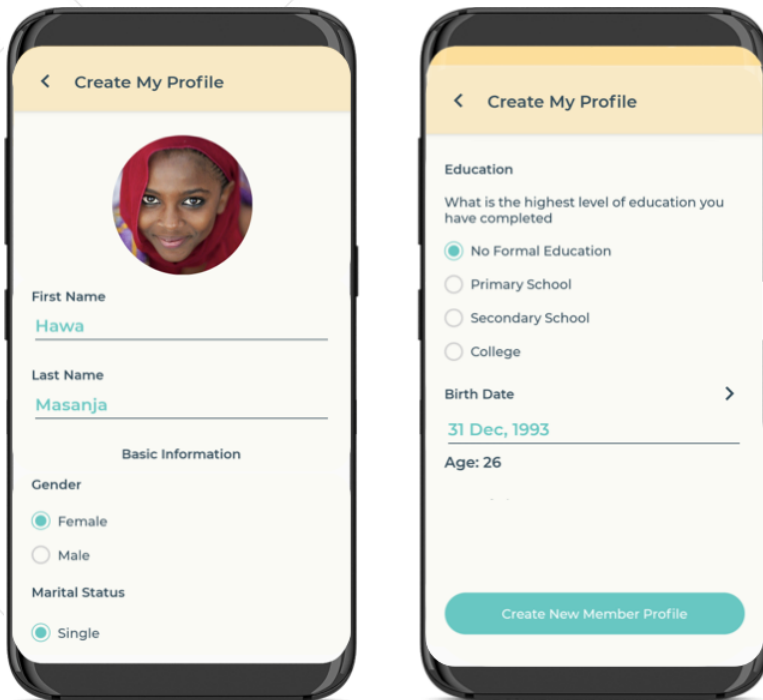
< Create My Profile

First Name
Hawa

Last Name
Masanja

Basic Information

Gender
Female
Male

Marital Status
Single

< Create My Profile

Education
What is the highest level of education you have completed
No Formal Education
Primary School
Secondary School
College

Birth Date >
31 Dec, 1993
Age: 26

Create New Member Profile